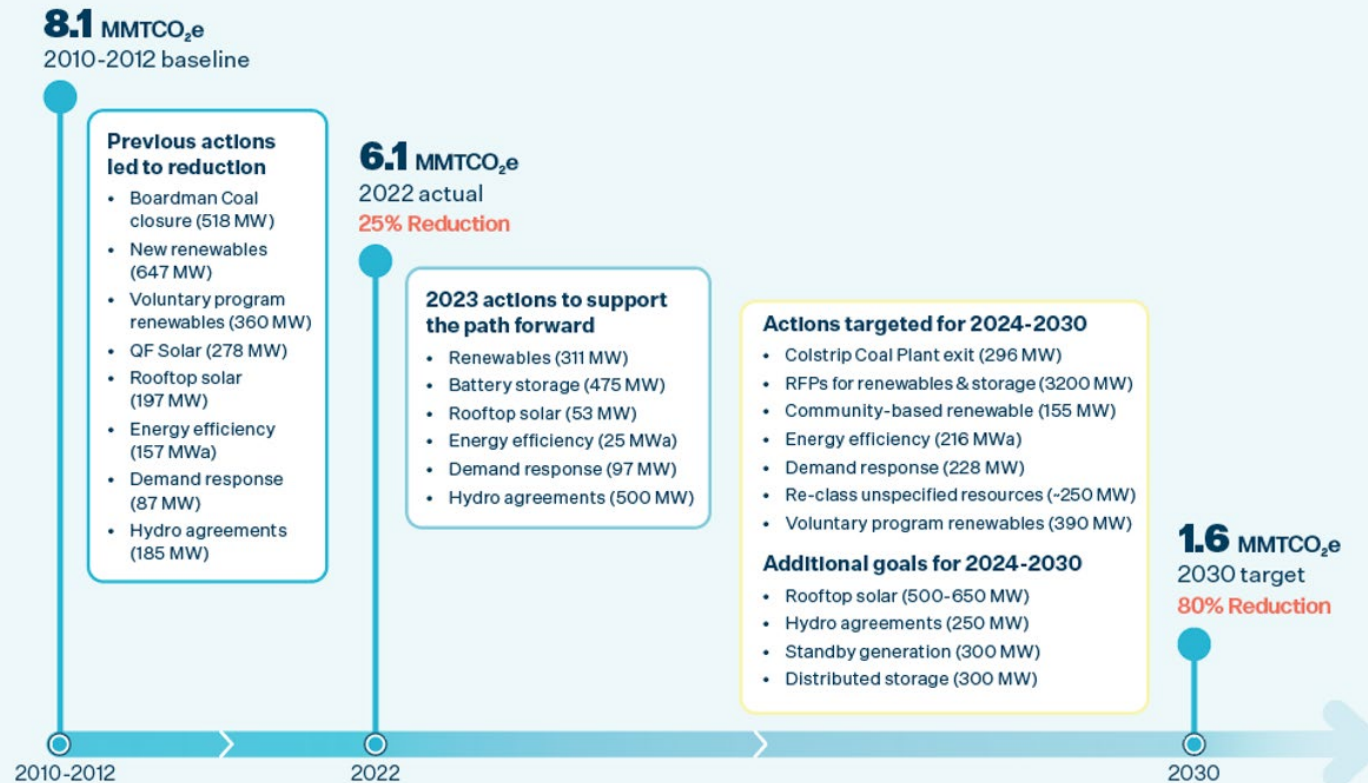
**8.1** MMTCO$_2$e
2010-2012 baseline

**Previous actions led to reduction**
- Boardman Coal closure (518 MW)
- New renewables (647 MW)
- Voluntary program renewables (360 MW)
- QF Solar (278 MW)
- Rooftop solar (197 MW)
- Energy efficiency (157 MWa)
- Demand response (87 MW)
- Hydro agreements (185 MW)

**6.1** MMTCO$_2$e
2022 actual
25% Reduction

**2023 actions to support the path forward**
- Renewables (311 MW)
- Battery storage (475 MW)
- Rooftop solar (53 MW)
- Energy efficiency (25 MWa)
- Demand response (97 MW)
- Hydro agreements (500 MW)

**Actions targeted for 2024-2030**
- Colstrip Coal Plant exit (296 MW)
- RFPs for renewables & storage (3200 MW)
- Community-based renewable (155 MW)
- Energy efficiency (216 MWa)
- Demand response (228 MW)
- Re-class unspecified resources (~250 MW)
- Voluntary program renewables (390 MW)

**Additional goals for 2024-2030**
- Rooftop solar (500-650 MW)
- Hydro agreements (250 MW)
- Standby generation (300 MW)
- Distributed storage (300 MW)

**1.6** MMTCO$_2$e
2030 target
80% Reduction

2010-2012
2022
2030